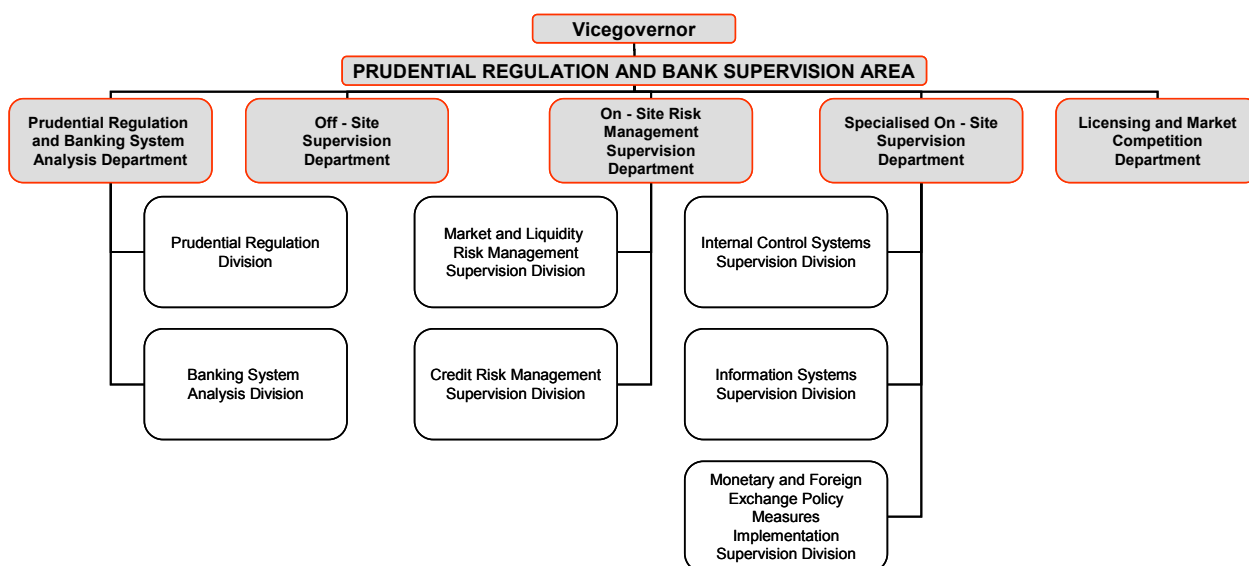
Vicegovernor

PRUDENTIAL REGULATION AND BANK SUPERVISION AREA

Prudential Regulation and Banking System Analysis Department

Off - Site Supervision Department

On - Site Risk Management Supervision Department

Specialised On - Site Supervision Department

Licensing and Market Competition Department

Prudential Regulation Division

Banking System Analysis Division

Market and Liquidity Risk Management Supervision Division

Credit Risk Management Supervision Division

Internal Control Systems Supervision Division

Information Systems Supervision Division

Monetary and Foreign Exchange Policy Measures Implementation Supervision Division